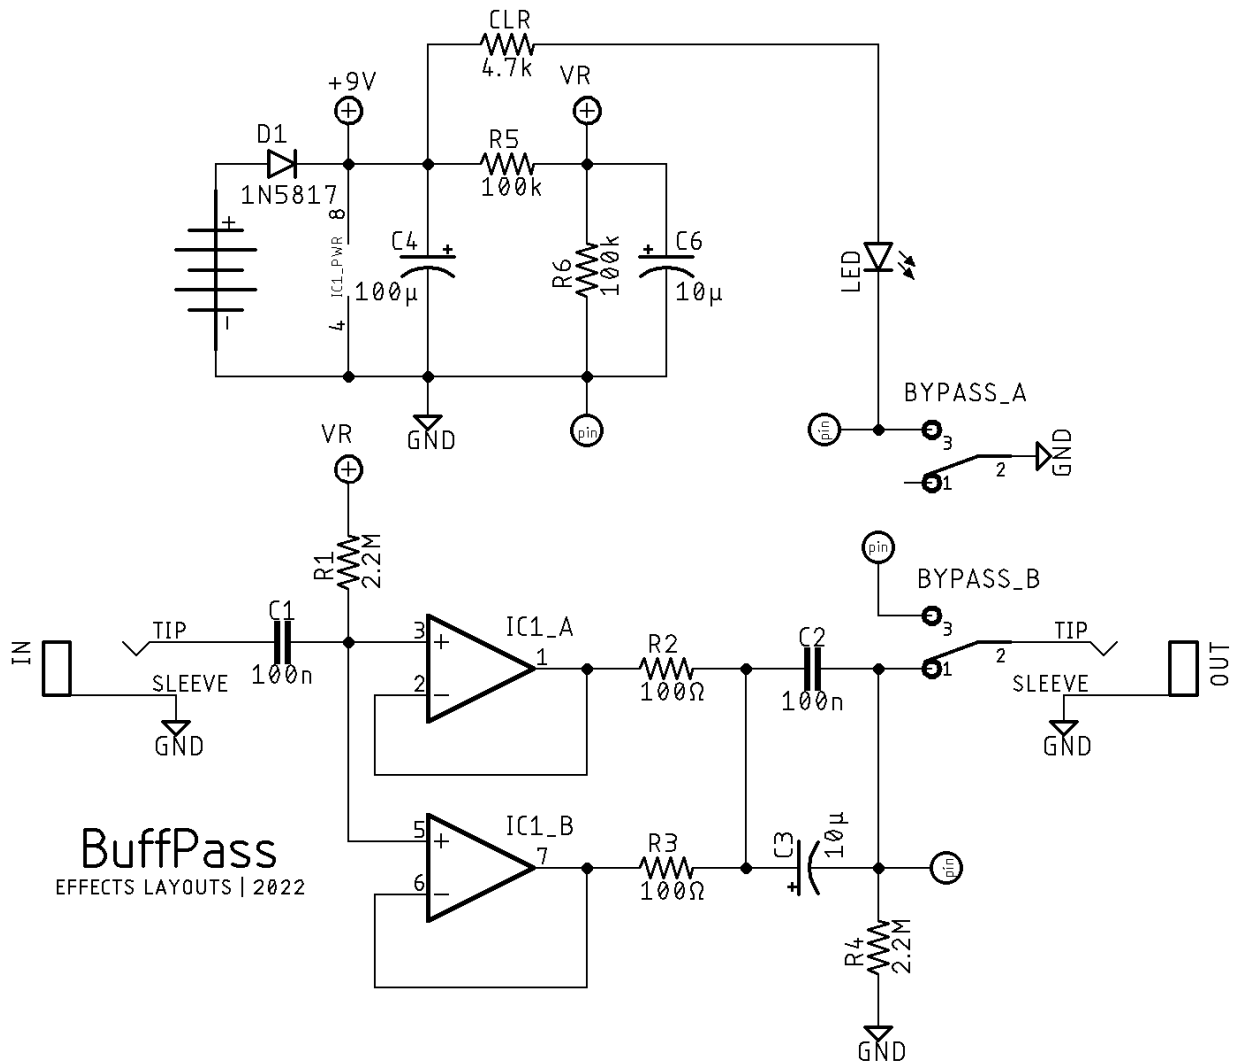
CLR
4.7k
+9V
VR
D1
1N5817
R5
100k
8
IC1_PWR
4
C4
100µ
R6
100k
C6
10µ
LED
GND
pin
BYPASS_A
pin
3
2
GND
1
VR
R1
2.2M
pin
BYPASS_B
IN
TIP
C1
100n
3
IC1_A
1
R2
100Ω
C2
100n
3
1
2
TIP
OUT
SLEEVE
2
SLEEVE
GND
GND
BuffPass
EFFECTS LAYOUTS | 2022
5
IC1_B
7
6
R3
100Ω
C3
10µ
pin
R4
2.2M
GND